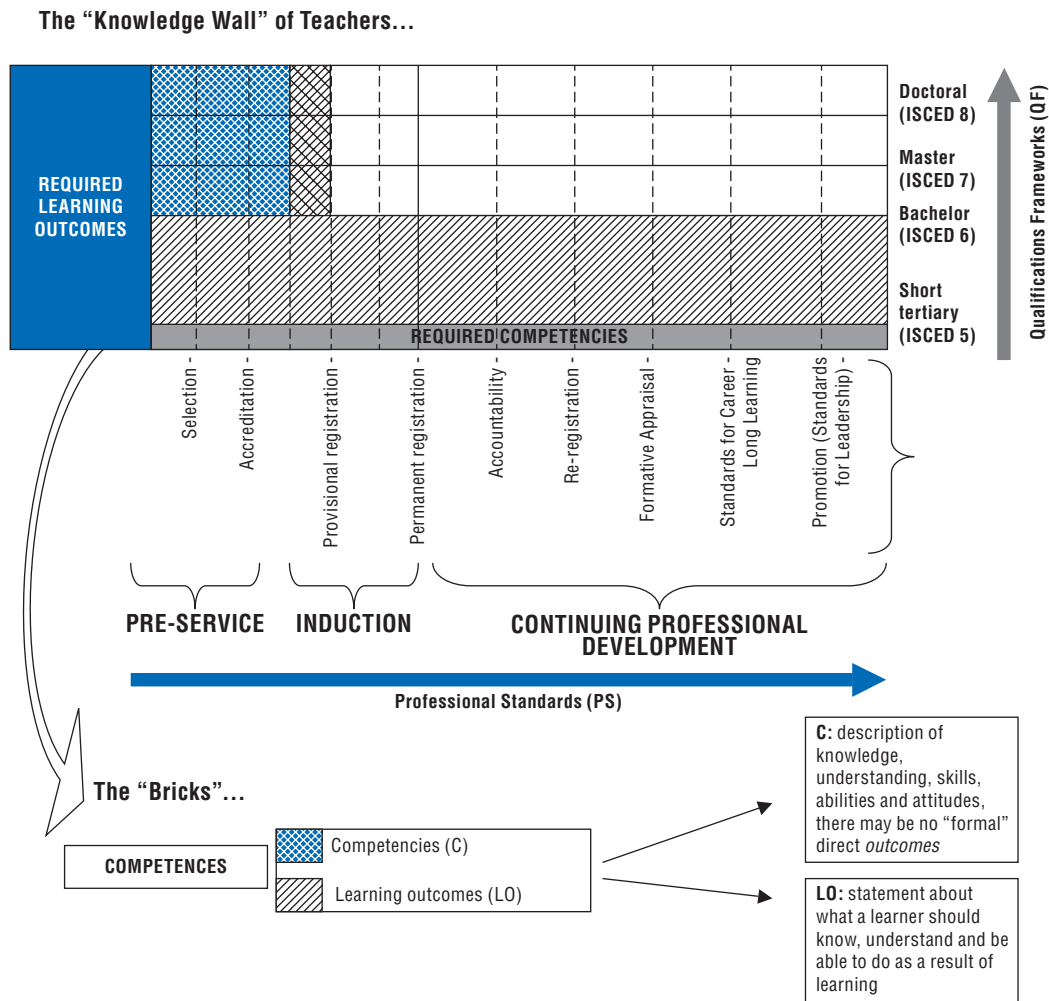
The "Knowledge Wall" of Teachers...

REQUIRED LEARNING OUTCOMES

Doctoral (ISCED 8)

Master (ISCED 7)

Bachelor (ISCED 6)

Short tertiary

REQUIRED COMPETENCIES

(ISCED 5)

Qualifications Frameworks (QF)

Selection -

Accreditation -

Provisional registration -

Permanent registration -

Accountability -

Re-registration -

Formative Appraisal -

Standards for Career Long Learning -

Promotion (Standards for Leadership) -

PRE-SERVICE

INDUCTION

CONTINUING PROFESSIONAL DEVELOPMENT

Professional Standards (PS)

The "Bricks"...

COMPETENCES

Competencies (C)

Learning outcomes (LO)

C: description of knowledge, understanding, skills, abilities and attitudes, there may be no "formal" direct outcomes

LO: statement about what a learner should know, understand and be able to do as a result of learning